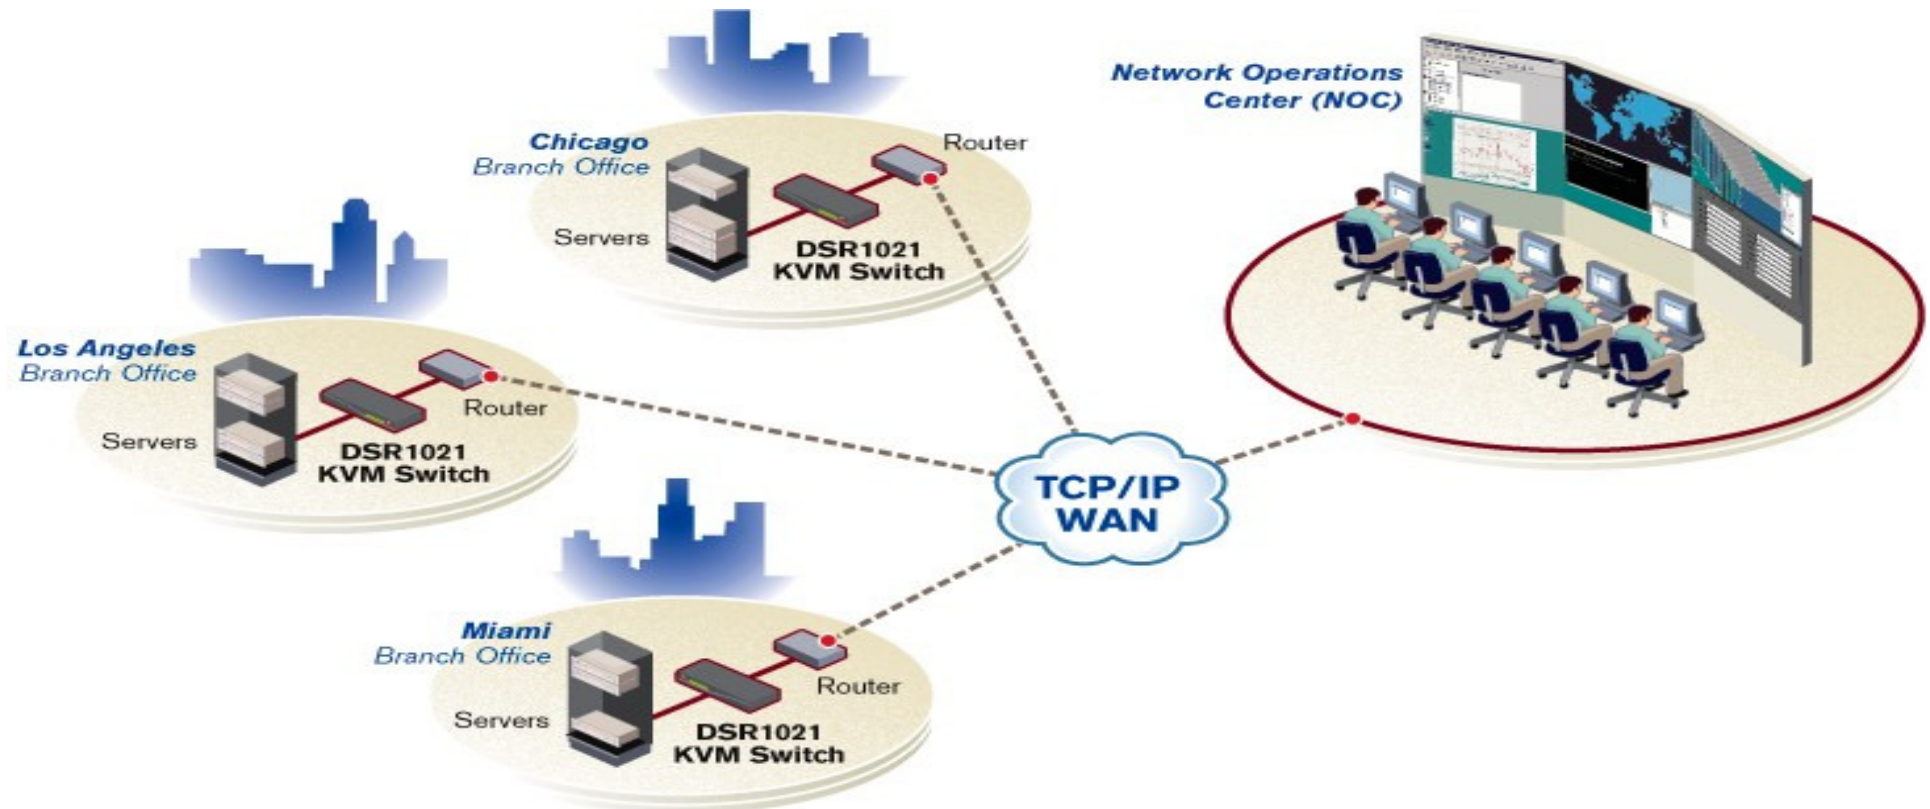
Network Operations Center (NOC)

Chicago
Branch Office

Router

Servers

DSR1021
KVM Switch

Los Angeles
Branch Office

Router

Servers

DSR1021
KVM Switch

TCP/IP
WAN

Miami
Branch Office

Router

Servers

DSR1021
KVM Switch